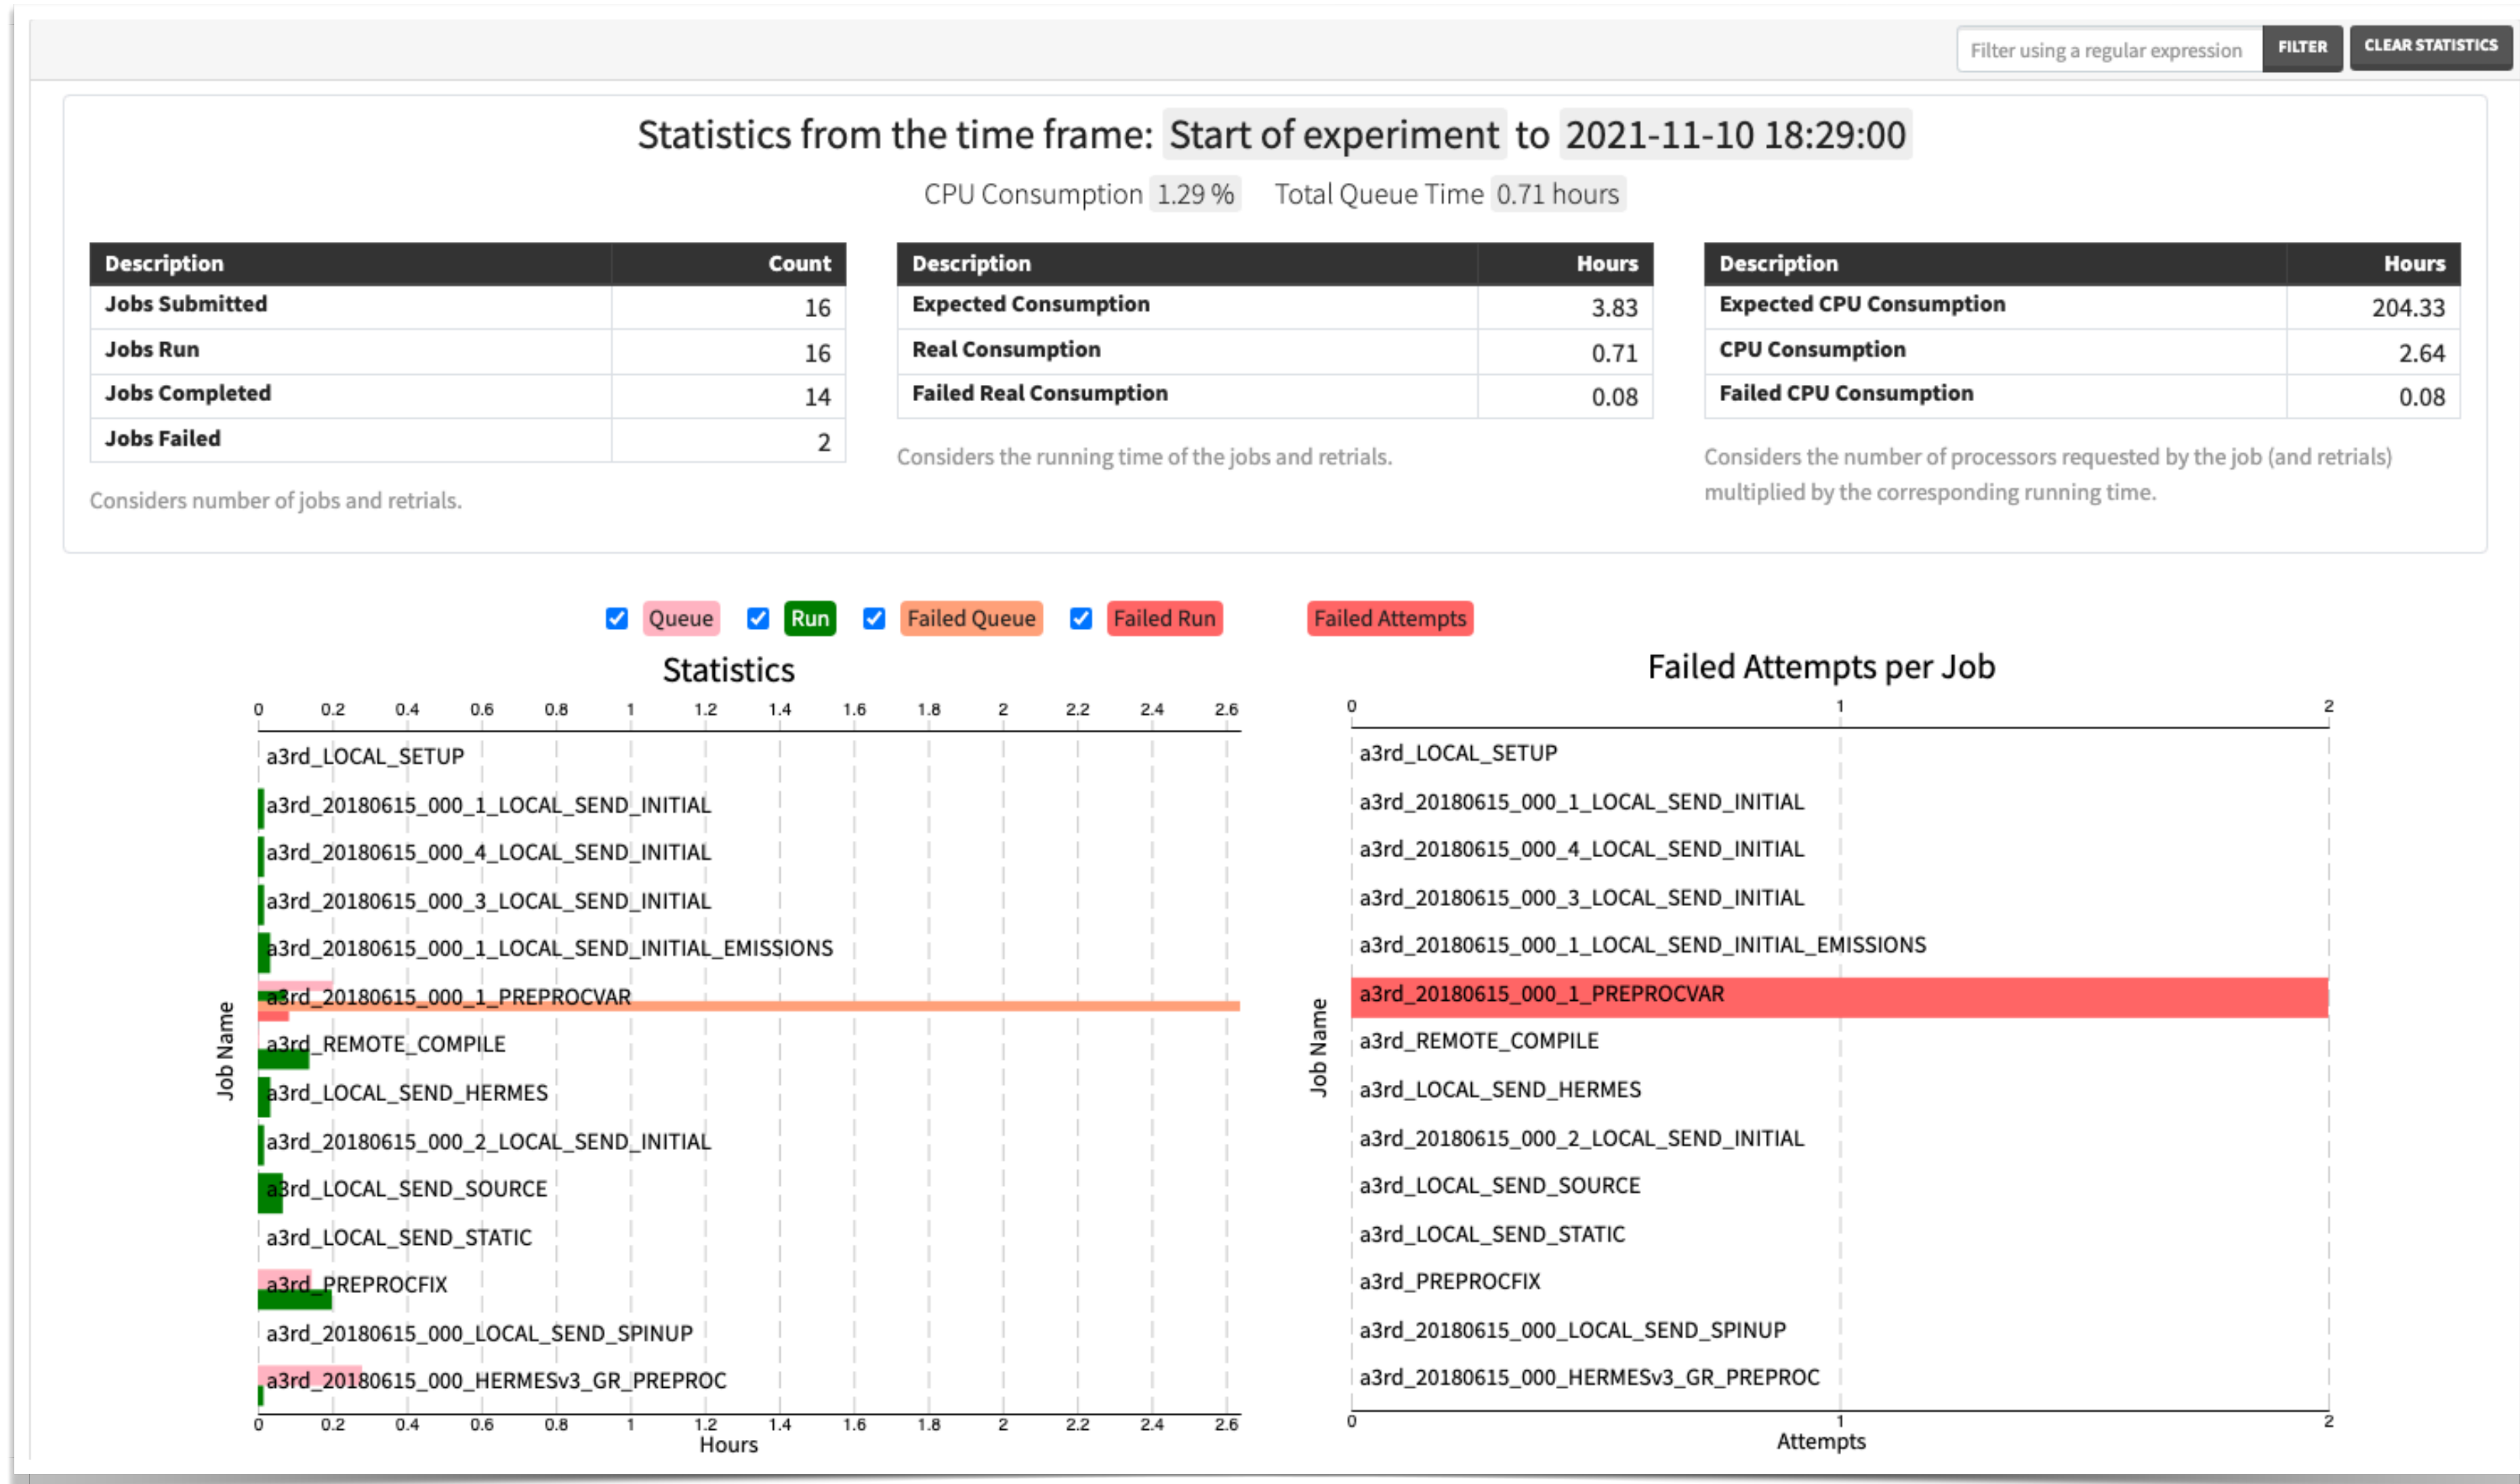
Filter using a regular expression FILTER CLEAR STATISTICS

Statistics from the time frame: Start of experiment to 2021-11-10 18:29:00

CPU Consumption 1.29 % Total Queue Time 0.71 hours

| Description | Count |
|---|---|
| Jobs Submitted | 16 |
| Jobs Run | 16 |
| Jobs Completed | 14 |
| Jobs Failed | 2 |

Considers number of jobs and retrials.

| Description | Hours |
|---|---|
| Expected Consumption | 3.83 |
| Real Consumption | 0.71 |
| Failed Real Consumption | 0.08 |

Considers the running time of the jobs and retrials.

| Description | Hours |
|---|---|
| Expected CPU Consumption | 204.33 |
| CPU Consumption | 2.64 |
| Failed CPU Consumption | 0.08 |

Considers the number of processors requested by the job (and retrials) multiplied by the corresponding running time.

Queue Run Failed Queue Failed Run Failed Attempts

Statistics

0 0.2 0.4 0.6 0.8 1 1.2 1.4 1.6 1.8 2 2.2 2.4 2.6

Job Name

a3rd_LOCAL_SETUP
a3rd_20180615_000_1_LOCAL_SEND_INITIAL
a3rd_20180615_000_4_LOCAL_SEND_INITIAL
a3rd_20180615_000_3_LOCAL_SEND_INITIAL
a3rd_20180615_000_1_LOCAL_SEND_INITIAL_EMISSIONS
a3rd_20180615_000_1_PREPROCVAR
a3rd_REMOTE_COMPILE
a3rd_LOCAL_SEND_HERMES
a3rd_20180615_000_2_LOCAL_SEND_INITIAL
a3rd_LOCAL_SEND_SOURCE
a3rd_LOCAL_SEND_STATIC
a3rd_PREPROCFIX
a3rd_20180615_000_LOCAL_SEND_SPINUP
a3rd_20180615_000_HERMESv3_GR_PREPROC

0 0.2 0.4 0.6 0.8 1 1.2 1.4 1.6 1.8 2 2.2 2.4 2.6
Hours

Failed Attempts per Job

0 1 2

Job Name

a3rd_LOCAL_SETUP
a3rd_20180615_000_1_LOCAL_SEND_INITIAL
a3rd_20180615_000_4_LOCAL_SEND_INITIAL
a3rd_20180615_000_3_LOCAL_SEND_INITIAL
a3rd_20180615_000_1_LOCAL_SEND_INITIAL_EMISSIONS
a3rd_20180615_000_1_PREPROCVAR
a3rd_REMOTE_COMPILE
a3rd_LOCAL_SEND_HERMES
a3rd_20180615_000_2_LOCAL_SEND_INITIAL
a3rd_LOCAL_SEND_SOURCE
a3rd_LOCAL_SEND_STATIC
a3rd_PREPROCFIX
a3rd_20180615_000_LOCAL_SEND_SPINUP
a3rd_20180615_000_HERMESv3_GR_PREPROC

0 1 2
Attempts